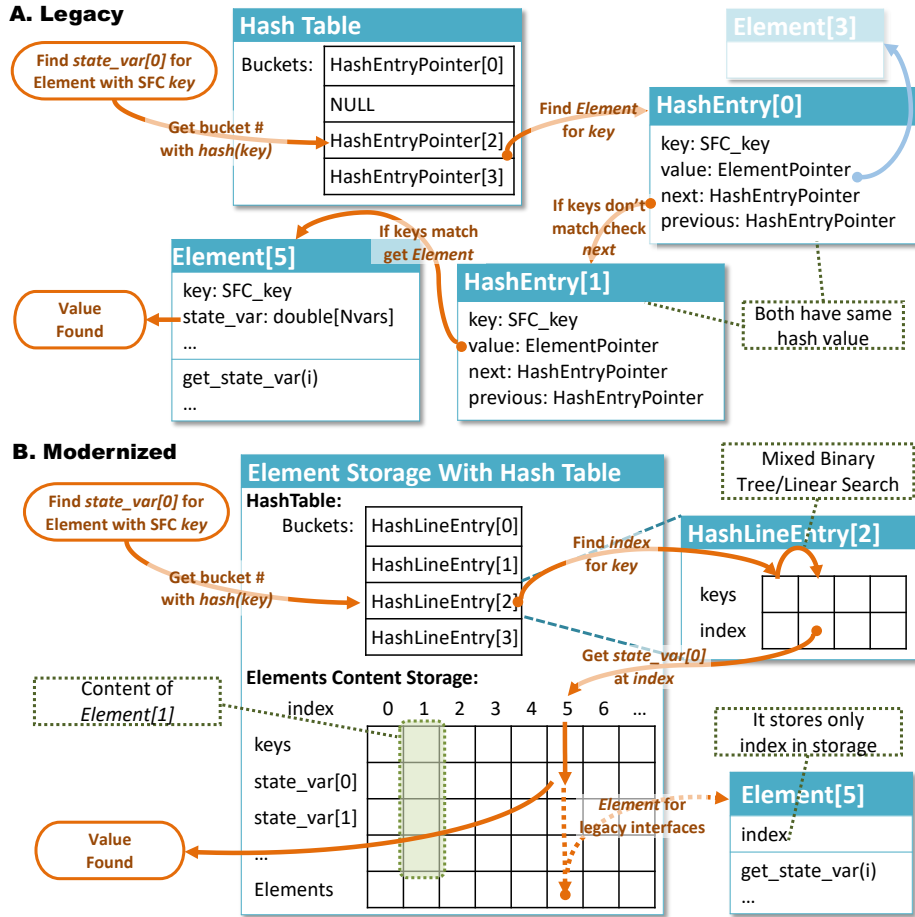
A. Legacy

Find *state_var[0]* for Element with SFC *key*

Get bucket # with *hash(key)*

Hash Table
Buckets: HashEntryPointer[0]
NULL
HashEntryPointer[2]
HashEntryPointer[3]

Find *Element* for *key*

Element[3]

HashEntry[0]
key: SFC_key
value: ElementPointer
next: HashEntryPointer
previous: HashEntryPointer

If keys don't match check *next*

If keys match get *Element*

Element[5]
key: SFC_key
state_var: double[Nvars]
...
get_state_var(i)
...

Value Found

HashEntry[1]
key: SFC_key
value: ElementPointer
next: HashEntryPointer
previous: HashEntryPointer

Both have same hash value

B. Modernized

Element Storage With Hash Table
HashTable:
Buckets: HashLineEntry[0]
HashLineEntry[1]
HashLineEntry[2]
HashLineEntry[3]

Find *state_var[0]* for Element with SFC *key*

Get bucket # with *hash(key)*

Find *index* for *key*

Mixed Binary Tree/Linear Search

HashLineEntry[2]
keys
index

Get *state_var[0]* at *index*

Elements Content Storage:

Content of *Element[1]*

| index | 0 | 1 | 2 | 3 | 4 | 5 | 6 | ... |
|---|---|---|---|---|---|---|---|---|
| keys | | | | | | | | |
| state_var[0] | | | | | | | | |
| state_var[1] | | | | | | | | |
| ... | | | | | | | | |
| Elements | | | | | | | | |

It stores only index in storage

*Element* for legacy interfaces

Element[5]
index
get_state_var(i)
...

Value Found